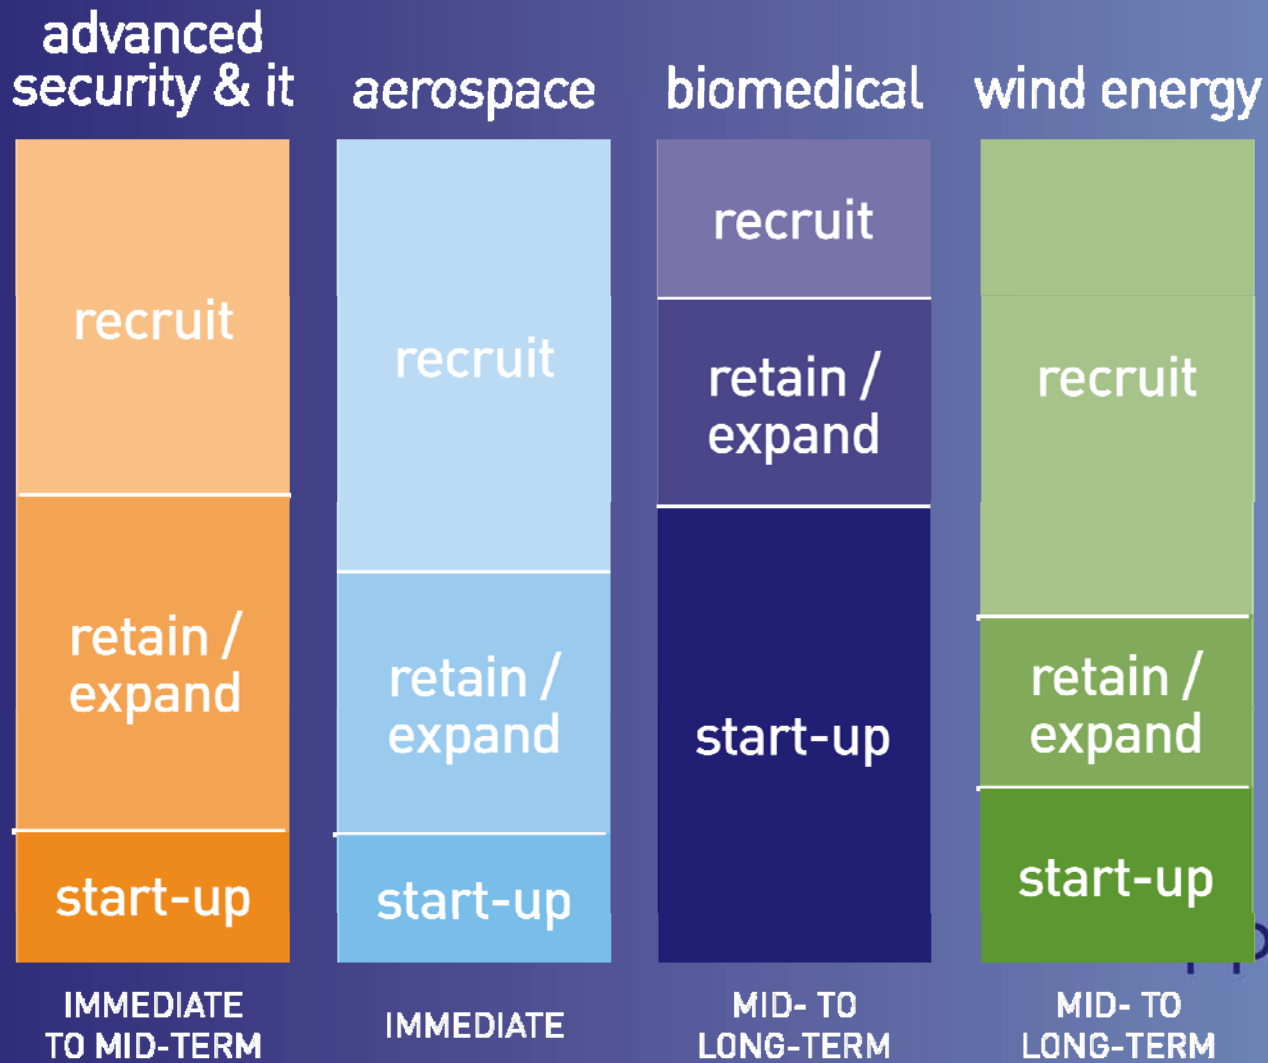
advanced security & it

recruit

retain / expand

start-up

IMMEDIATE TO MID-TERM

aerospace

recruit

retain / expand

start-up

IMMEDIATE

biomedical

recruit

retain / expand

start-up

MID- TO LONG-TERM

wind energy

recruit

retain / expand

start-up

MID- TO LONG-TERM